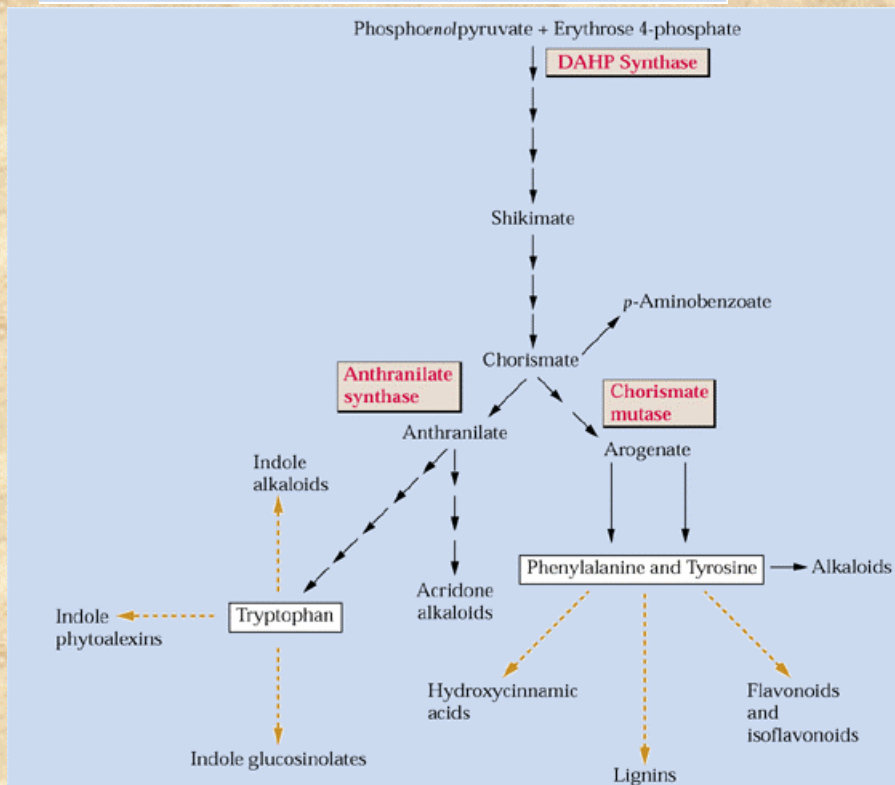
Phosphoenolpyruvate + Erythrose 4-phosphate

DAHP Synthase

Shikimate

p-Aminobenzoate

Chorismate

Anthranilate synthase

Chorismate mutase

Anthranilate

Arogenate

Indole alkaloids

Acridone alkaloids

Phenylalanine and Tyrosine

Alkaloids

Indole phytoalexins

Tryptophan

Hydroxycinnamic acids

Flavonoids and isoflavonoids

Indole glucosinolates

Lignins